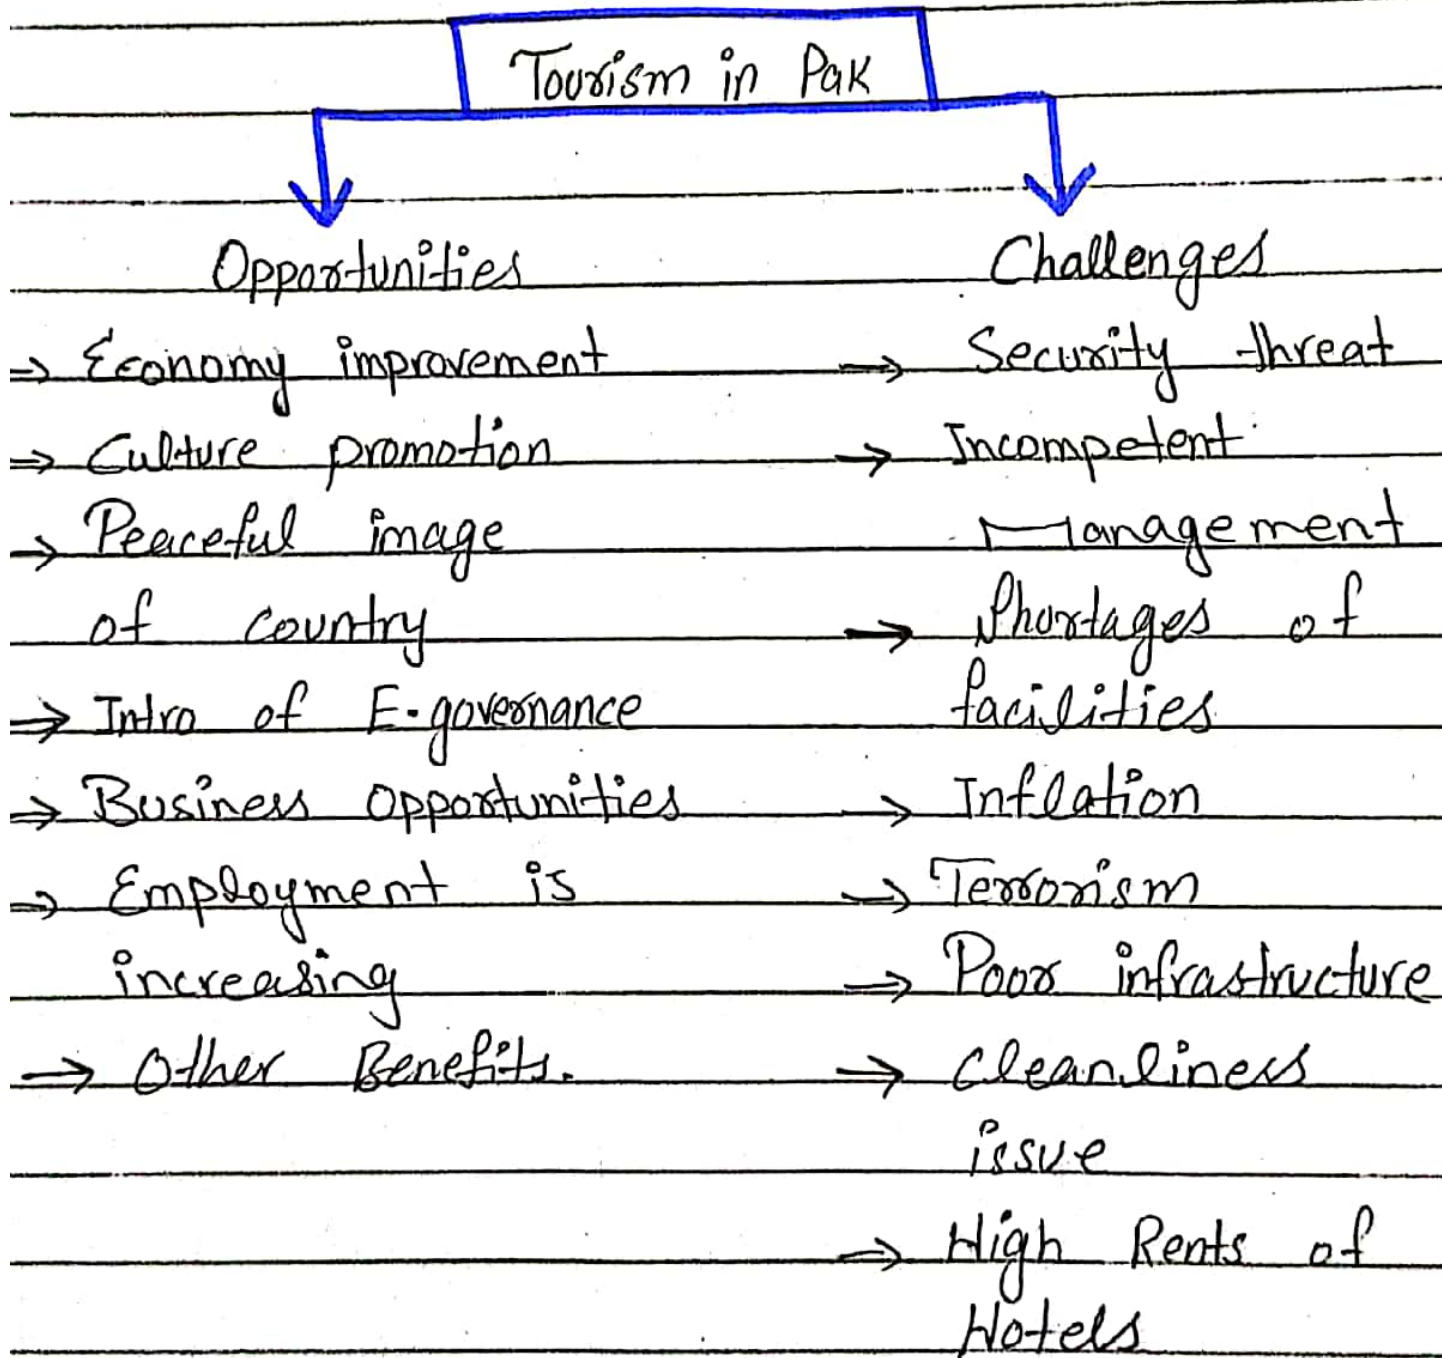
Tourism in Pak

Opportunities
→ Economy improvement
→ Culture promotion
→ Peaceful image of country
→ Intro of E-governance
→ Business opportunities
→ Employment is increasing
→ Other Benefits.

Challenges
→ Security threat
→ Incompetent Management
→ Shortages of facilities
→ Inflation
→ Terrorism
→ Poor infrastructure
→ Cleanliness issue
→ High Rents of Hotels